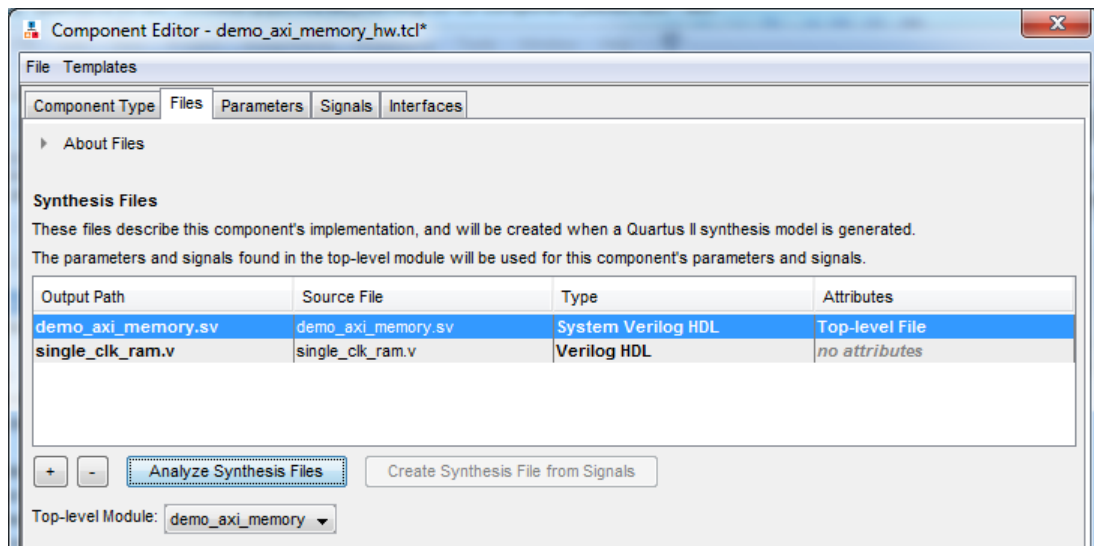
Component Editor - demo_axi_memory_hw.tcl*

File Templates

Component Type | Files | Parameters | Signals | Interfaces

About Files

Synthesis Files

These files describe this component's implementation, and will be created when a Quartus II synthesis model is generated.

The parameters and signals found in the top-level module will be used for this component's parameters and signals.

| Output Path | Source File | Type | Attributes |
|---|---|---|---|
| demo_axi_memory.sv | demo_axi_memory.sv | System Verilog HDL | Top-level File |
| single_clk_ram.v | single_clk_ram.v | Verilog HDL | no attributes |

+ - Analyze Synthesis Files Create Synthesis File from Signals

Top-level Module: demo_axi_memory